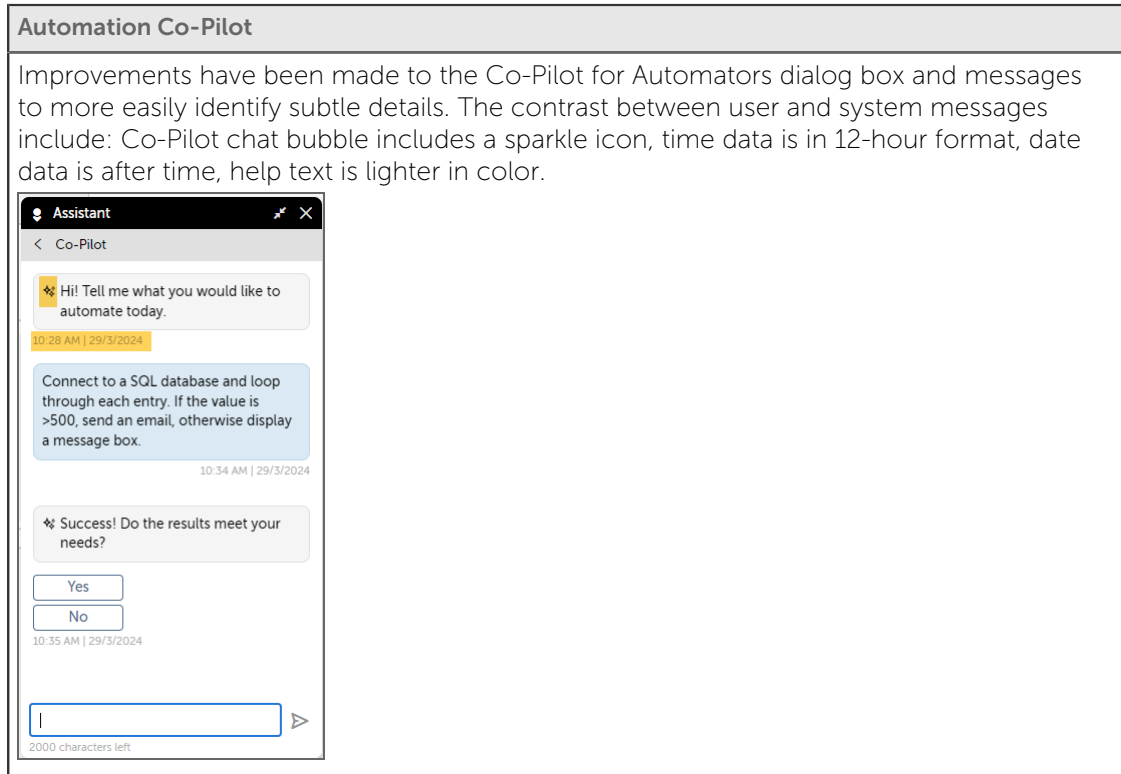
Automation Co-Pilot

Improvements have been made to the Co-Pilot for Automators dialog box and messages to more easily identify subtle details. The contrast between user and system messages include: Co-Pilot chat bubble includes a sparkle icon, time data is in 12-hour format, date data is after time, help text is lighter in color.

Assistant

Co-Pilot

Hi! Tell me what you would like to automate today.

10:28 AM | 29/3/2024

Connect to a SQL database and loop through each entry. If the value is >500, send an email, otherwise display a message box.

10:34 AM | 29/3/2024

Success! Do the results meet your needs?

Yes

No

10:35 AM | 29/3/2024

2000 characters left